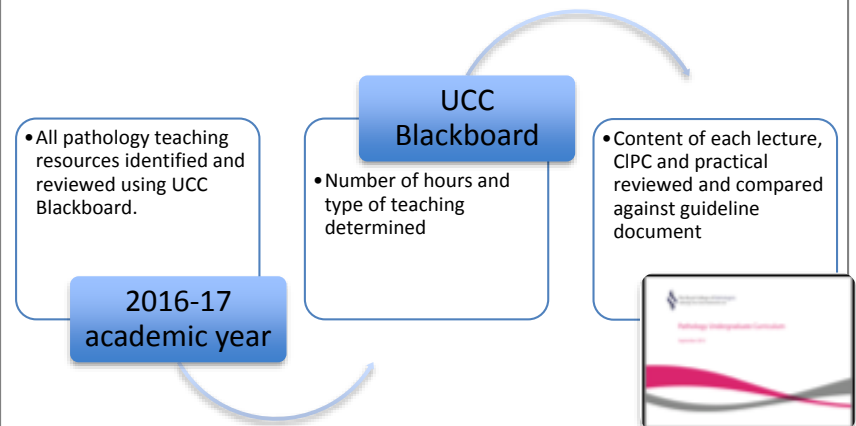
•All pathology teaching resources identified and reviewed using UCC Blackboard.

2016-17 academic year

UCC Blackboard

•Number of hours and type of teaching determined

•Content of each lecture, ClPC and practical reviewed and compared against guideline document

Pathology Undergraduate Curriculum